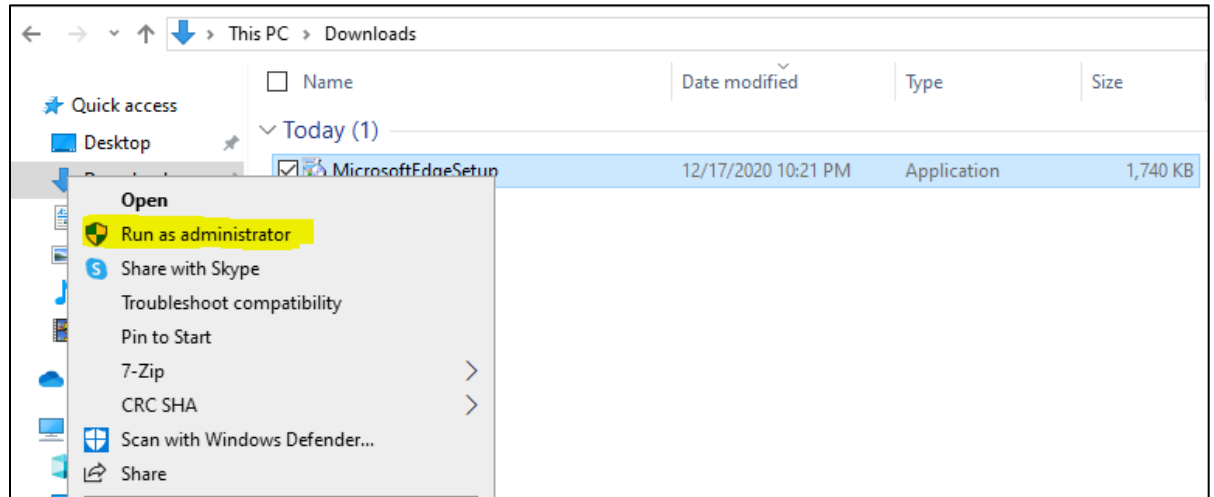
This PC > Downloads

Quick access
Desktop
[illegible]

Name | Date modified | Type | Size
Today (1)
MicrosoftEdgeSetup | 12/17/2020 10:21 PM | Application | 1,740 KB

Open
Run as administrator
Share with Skype
Troubleshoot compatibility
Pin to Start
7-Zip
CRC SHA
Scan with Windows Defender...
Share